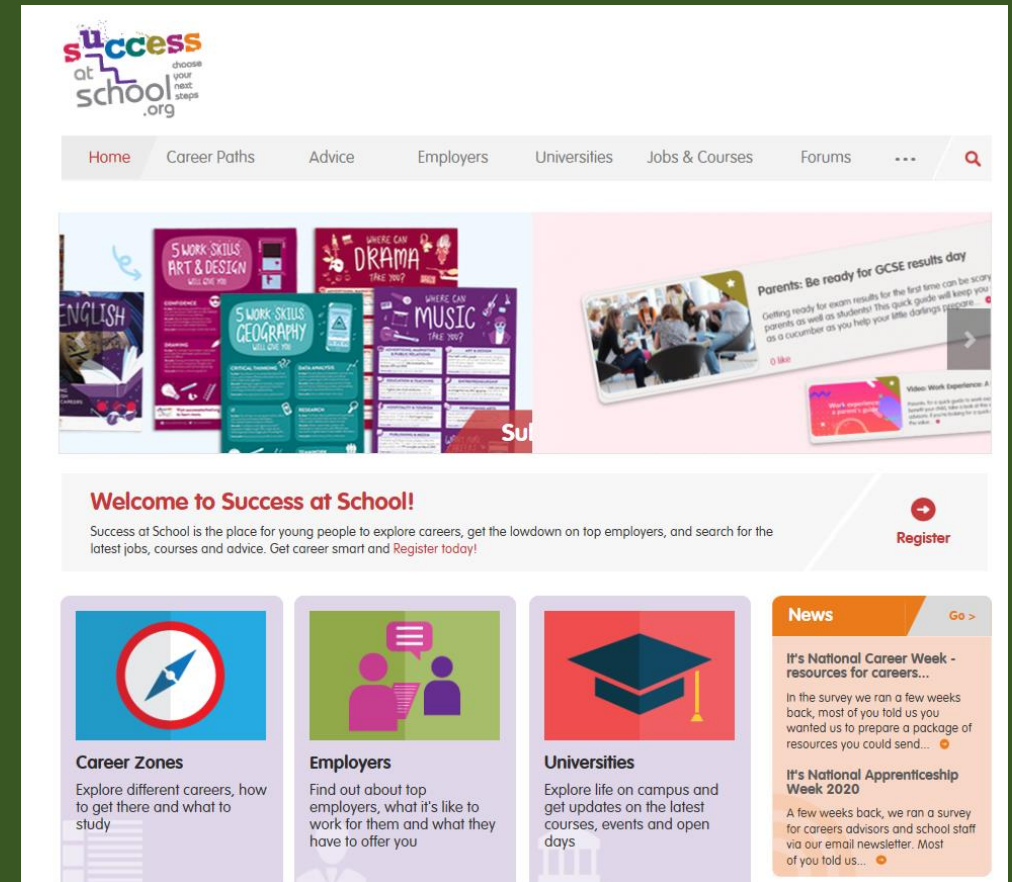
success at school .org choose your next steps

Home Career Paths Advice Employers Universities Jobs & Courses Forums ···

ENGLISH
5 WORK SKILLS ART & DESIGN WILL GIVE YOU
WHERE CAN DRAMA TAKE YOU?
5 WORK SKILLS GEOGRAPHY WILL GIVE YOU
WHERE CAN MUSIC TAKE YOU?
Su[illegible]

Parents: Be ready for GCSE results day
Getting ready for exam results for the first time can be scary for parents as well as students! This quick guide will keep you as cool as a cucumber as you help your little darlings prepare...
0 like
Video: Work Experience: A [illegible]

Welcome to Success at School!
Success at School is the place for young people to explore careers, get the lowdown on top employers, and search for the latest jobs, courses and advice. Get career smart and Register today!

Register

Career Zones
Explore different careers, how to get there and what to study

Employers
Find out about top employers, what it's like to work for them and what they have to offer you

Universities
Explore life on campus and get updates on the latest courses, events and open days

News
Go >

It's National Career Week - resources for careers...
In the survey we ran a few weeks back, most of you told us you wanted us to prepare a package of resources you could send...

It's National Apprenticeship Week 2020
A few weeks back, we ran a survey for careers advisors and school staff via our email newsletter. Most of you told us...